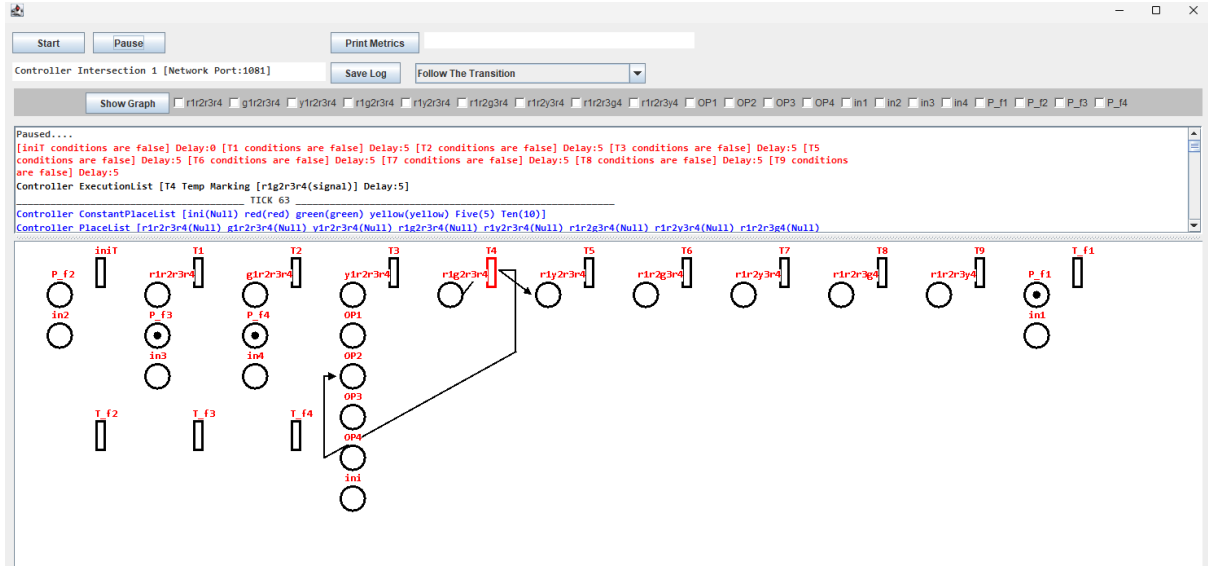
Start Pause Print Metrics

Controller Intersection 1 [Network Port:1081] Save Log Follow The Transition

Show Graph r1r2r3r4 g1r2r3r4 y1r2r3r4 r1g2r3r4 r1y2r3r4 r1r2g3r4 r1r2y3r4 r1r2r3g4 r1r2r3y4 OP1 OP2 OP3 OP4 in1 in2 in3 in4 P_f1 P_f2 P_f3 P_f4

Paused....
[iniT conditions are false] Delay:0 [T1 conditions are false] Delay:5 [T2 conditions are false] Delay:5 [T3 conditions are false] Delay:5 [T5 conditions are false] Delay:5 [T6 conditions are false] Delay:5 [T7 conditions are false] Delay:5 [T8 conditions are false] Delay:5 [T9 conditions are false] Delay:5
Controller ExecutionList [T4 Temp Marking [r1g2r3r4(signal)] Delay:5]
______________________ TICK 63 ______________________
Controller ConstantPlaceList [ini(Null) red(red) green(green) yellow(yellow) Five(5) Ten(10)]
Controller PlaceList [r1r2r3r4(Null) g1r2r3r4(Null) y1r2r3r4(Null) r1g2r3r4(Null) r1y2r3r4(Null) r1r2g3r4(Null) r1r2y3r4(Null) r1r2r3g4(Null)

iniT T1 T2 T3 T4 T5 T6 T7 T8 T9 T_f1
P_f2 r1r2r3r4 g1r2r3r4 y1r2r3r4 r1g2r3r4 r1y2r3r4 r1r2g3r4 r1r2y3r4 r1r2r3g4 r1r2r3y4 P_f1
in2 P_f3 P_f4 OP1 in1
in3 in4 OP2
OP3
T_f2 T_f3 T_f4
OP4
ini